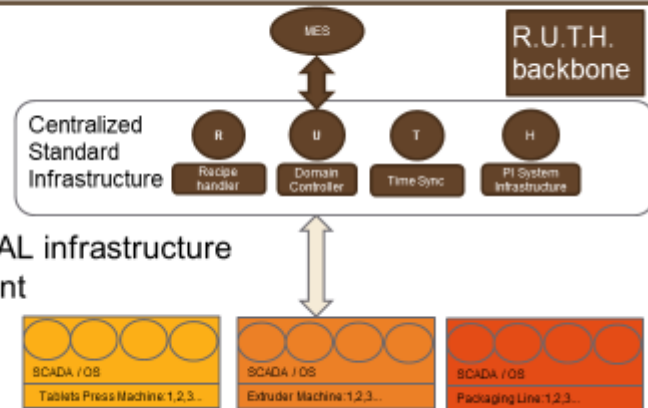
MES

R.U.T.H. backbone

Centralized Standard Infrastructure

R
Recipe handler

U
Domain Controller

T
Time Sync

H
PI System Infrastructure

AL infrastructure
nt

SCADA / OS
Tablets Press Machine:1,2,3...

SCADA / OS
Extruder Machine:1,2,3...

SCADA / OS
Packaging Line:1,2,3...